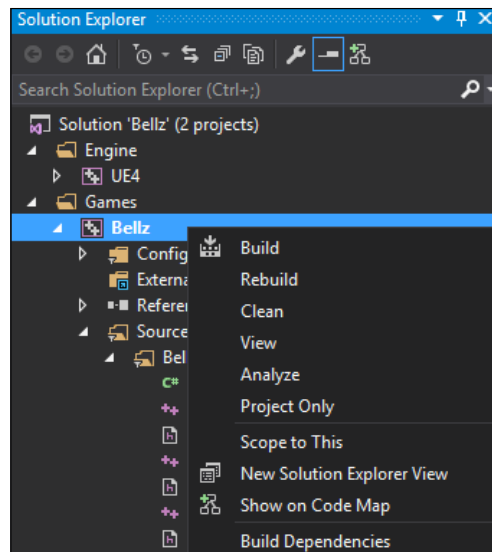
Solution Explorer

Search Solution Explorer (Ctrl+;)

Solution 'Bellz' (2 projects)
Engine
UE4
Games
Bellz
Config
Externa
Referen
Source
Bel

Build
Rebuild
Clean
View
Analyze
Project Only
Scope to This
New Solution Explorer View
Show on Code Map
Build Dependencies